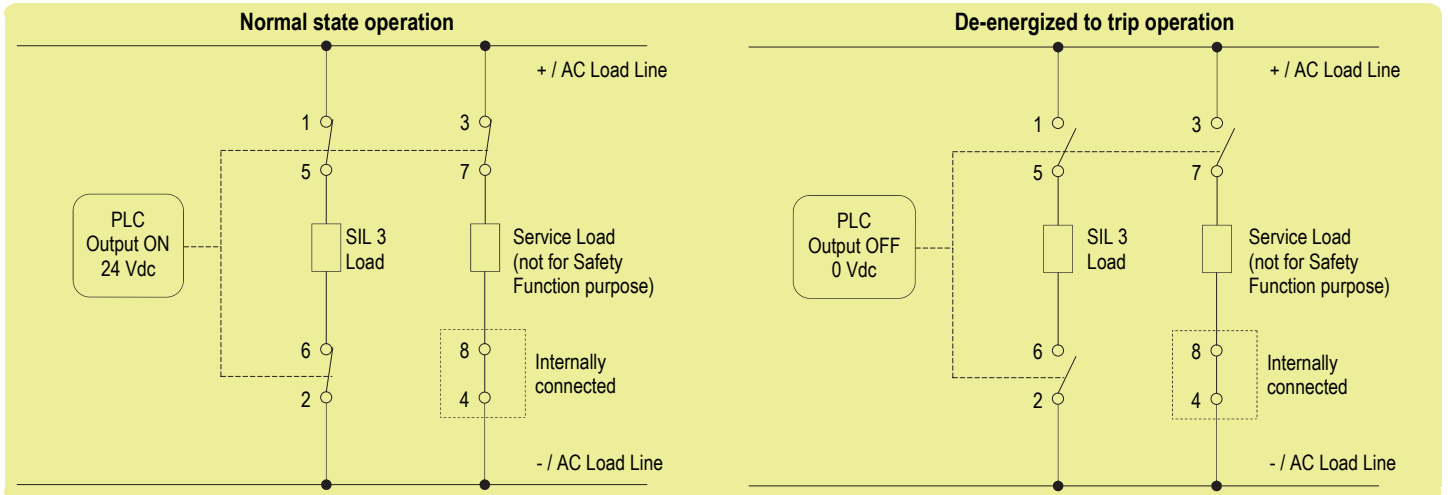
Normal state operation

+ / AC Load Line

1
3
5
7

PLC
Output ON
24 Vdc

SIL 3
Load

Service Load
(not for Safety
Function purpose)

6
8
Internally
connected
2
4

- / AC Load Line

De-energized to trip operation

+ / AC Load Line

1
3
5
7

PLC
Output OFF
0 Vdc

SIL 3
Load

Service Load
(not for Safety
Function purpose)

6
8
Internally
connected
2
4

- / AC Load Line